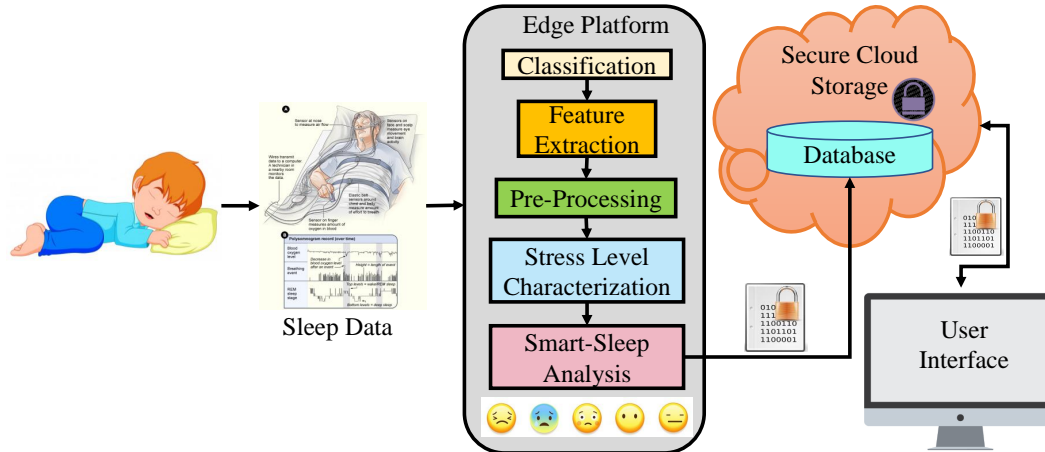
Sleep Data

Edge Platform

Classification

Feature Extraction

Pre-Processing

Stress Level Characterization

Smart-Sleep Analysis

Secure Cloud Storage

Database

010
111
1100110
1101101
1100001

010
111
1100110
1101101
1100001

User Interface